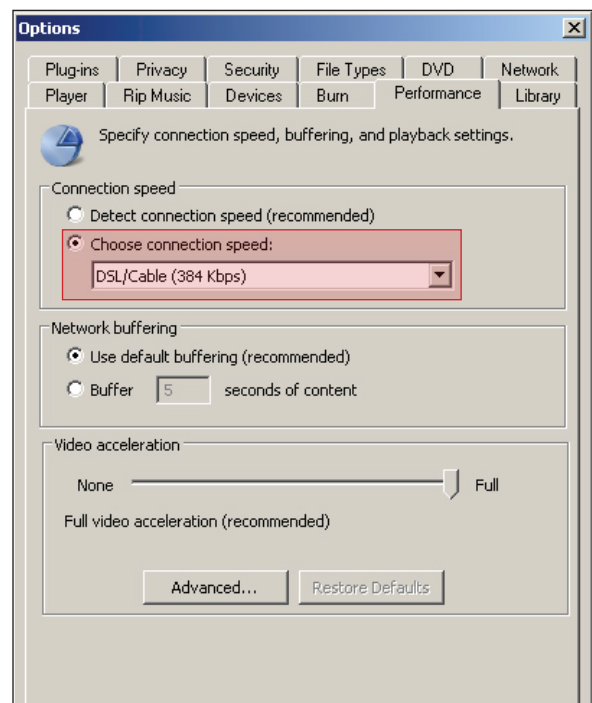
Options

Plug-ins | Privacy | Security | File Types | DVD | Network
Player | Rip Music | Devices | Burn | Performance | Library

Specify connection speed, buffering, and playback settings.

Connection speed
Detect connection speed (recommended)
Choose connection speed:
DSL/Cable (384 Kbps)

Network buffering
Use default buffering (recommended)
Buffer 5 seconds of content

Video acceleration
None Full
Full video acceleration (recommended)

Advanced... Restore Defaults